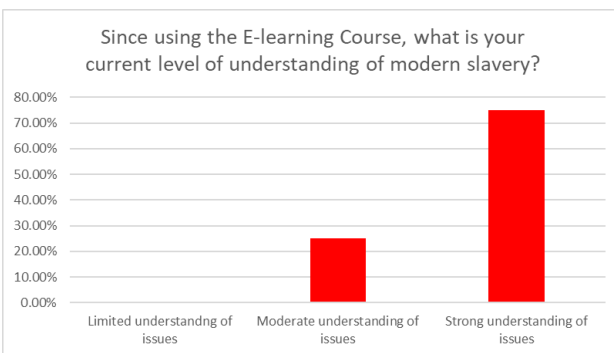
Since using the E-learning Course, what is your current level of understanding of modern slavery?

80.00%
70.00%
60.00%
50.00%
40.00%
30.00%
20.00%
10.00%
0.00%

Limited understandng of issues
Moderate understanding of issues
Strong understanding of issues